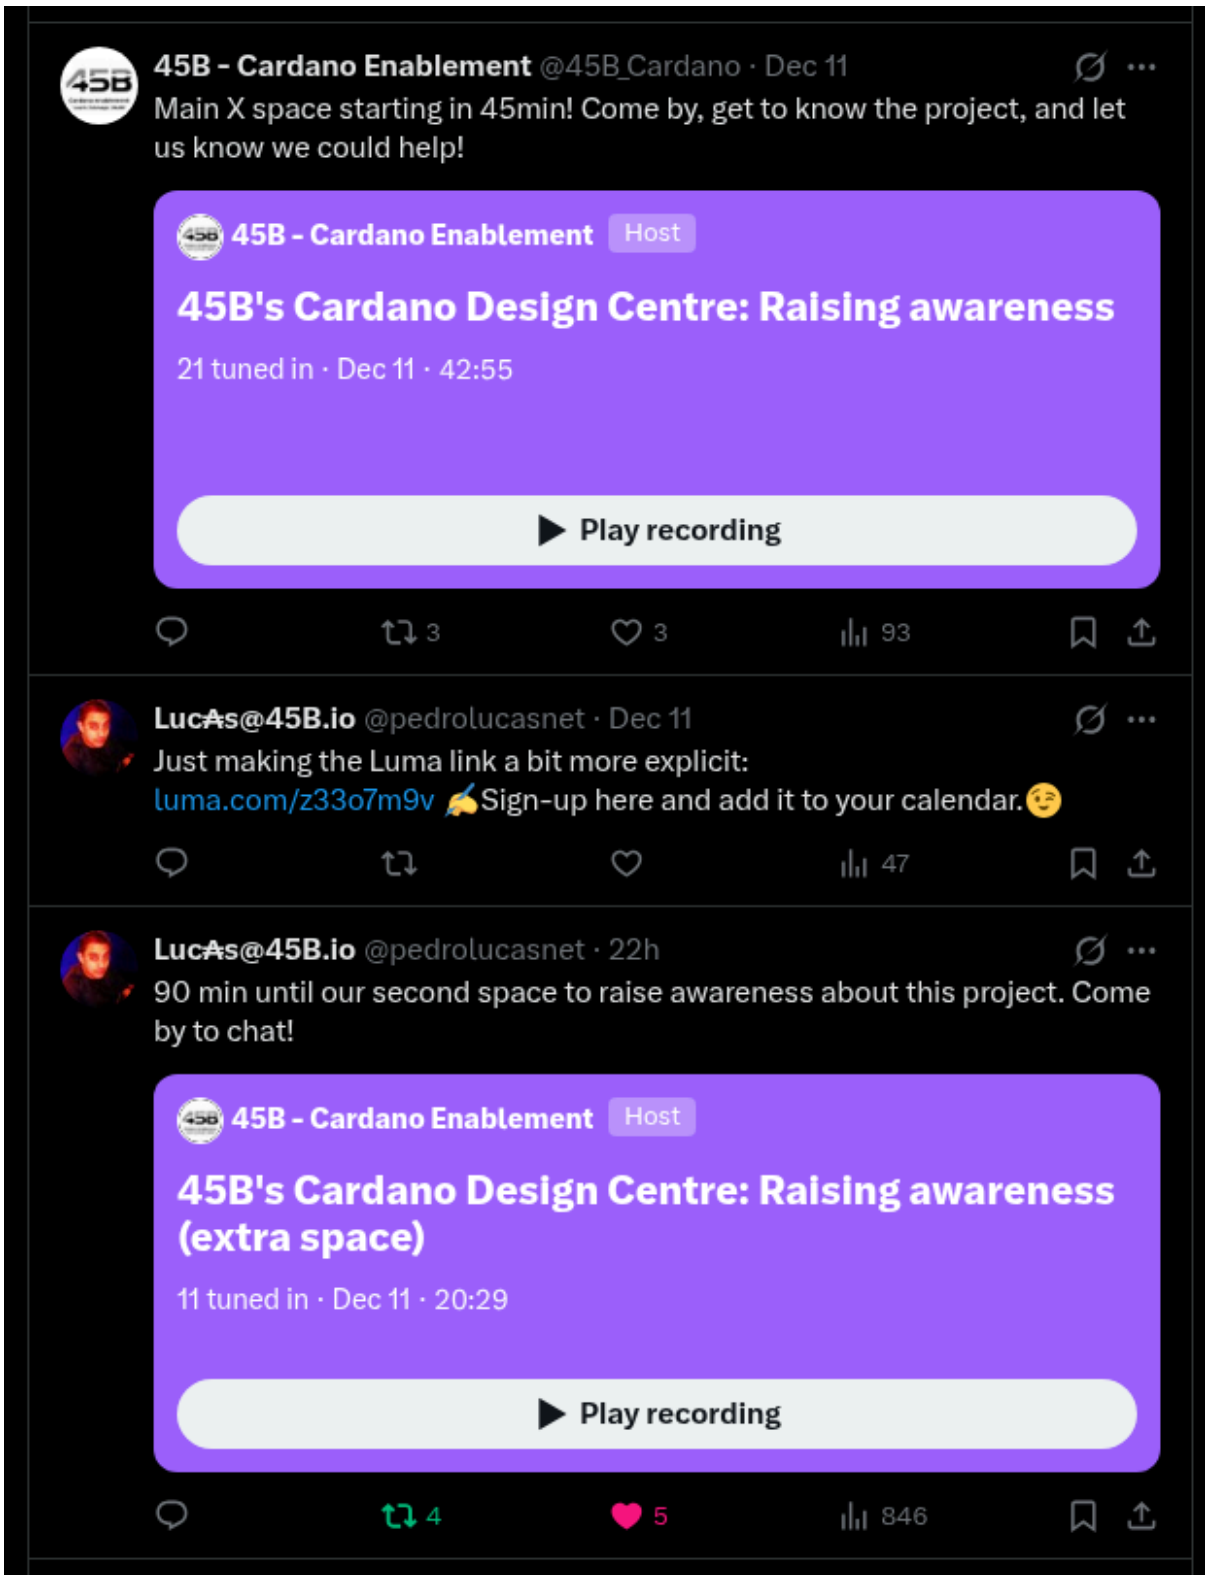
45B - Cardano Enablement @45B_Cardano · Dec 11
Main X space starting in 45min! Come by, get to know the project, and let us know we could help!

45B - Cardano Enablement Host
45B's Cardano Design Centre: Raising awareness
21 tuned in · Dec 11 · 42:55
Play recording

3 3 93

LucAs@45B.io @pedrolucasnet · Dec 11
Just making the Luma link a bit more explicit:
luma.com/z33o7m9v ✍️Sign-up here and add it to your calendar.😉

47

LucAs@45B.io @pedrolucasnet · 22h
90 min until our second space to raise awareness about this project. Come by to chat!

45B - Cardano Enablement Host
45B's Cardano Design Centre: Raising awareness (extra space)
11 tuned in · Dec 11 · 20:29
Play recording

4 5 846